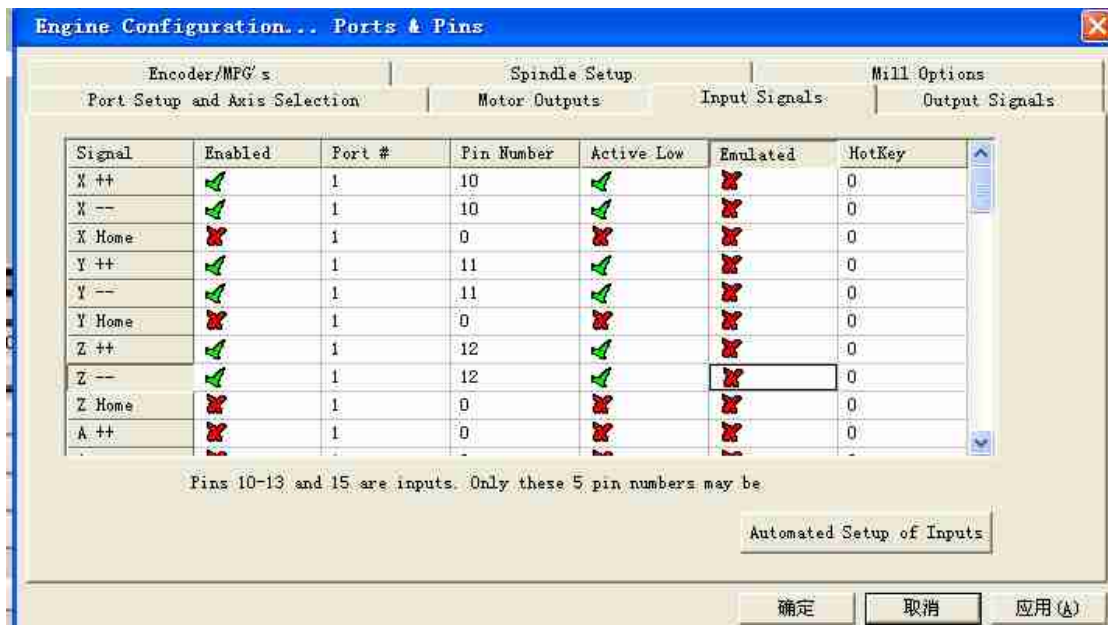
Engine Configuration... Ports & Pins

Encoder/MPG's | Spindle Setup | Mill Options
Port Setup and Axis Selection | Motor Outputs | Input Signals | Output Signals

| Signal | Enabled | Port # | Pin Number | Active Low | Emulated | HotKey |
|---|---|---|---|---|---|---|
| X ++ | ✓ | 1 | 10 | ✓ | ✗ | 0 |
| X -- | ✓ | 1 | 10 | ✓ | ✗ | 0 |
| X Home | ✗ | 1 | 0 | ✗ | ✗ | 0 |
| Y ++ | ✓ | 1 | 11 | ✓ | ✗ | 0 |
| Y -- | ✓ | 1 | 11 | ✓ | ✗ | 0 |
| Y Home | ✗ | 1 | 0 | ✗ | ✗ | 0 |
| Z ++ | ✓ | 1 | 12 | ✓ | ✗ | 0 |
| Z -- | ✓ | 1 | 12 | ✓ | ✗ | 0 |
| Z Home | ✗ | 1 | 0 | ✗ | ✗ | 0 |
| A ++ | ✗ | 1 | 0 | ✗ | ✗ | 0 |

Pins 10-13 and 15 are inputs. Only these 5 pin numbers may be

Automated Setup of Inputs

确定 取消 应用(A)